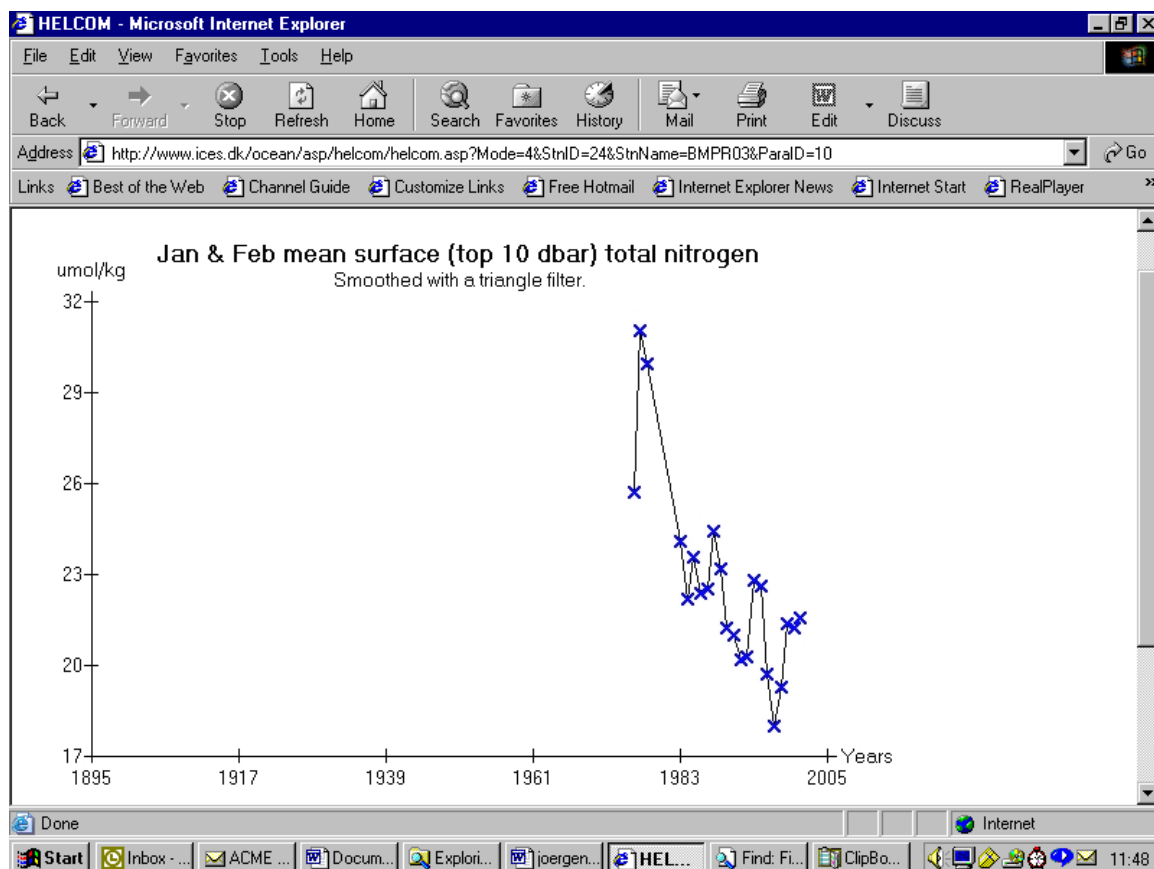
HELCOM - Microsoft Internet Explorer

File Edit View Favorites Tools Help

Back Forward Stop Refresh Home Search Favorites History Mail Print Edit Discuss

Address http://www.ices.dk/ocean/asp/helcom/helcom.asp?Mode=4&StnID=24&StnName=BMPR03&ParaID=10 Go

Links Best of the Web Channel Guide Customize Links Free Hotmail Internet Explorer News Internet Start RealPlayer

Jan & Feb mean surface (top 10 dbar) total nitrogen
Smoothed with a triangle filter.

umol/kg

32
29
26
23
20
17

1895 1917 1939 1961 1983 2005 Years

Done Internet

Start Inbox - ... ACME ... Docum... Explori... joergen... HEL... Find: Fi... ClipBo... 11:48